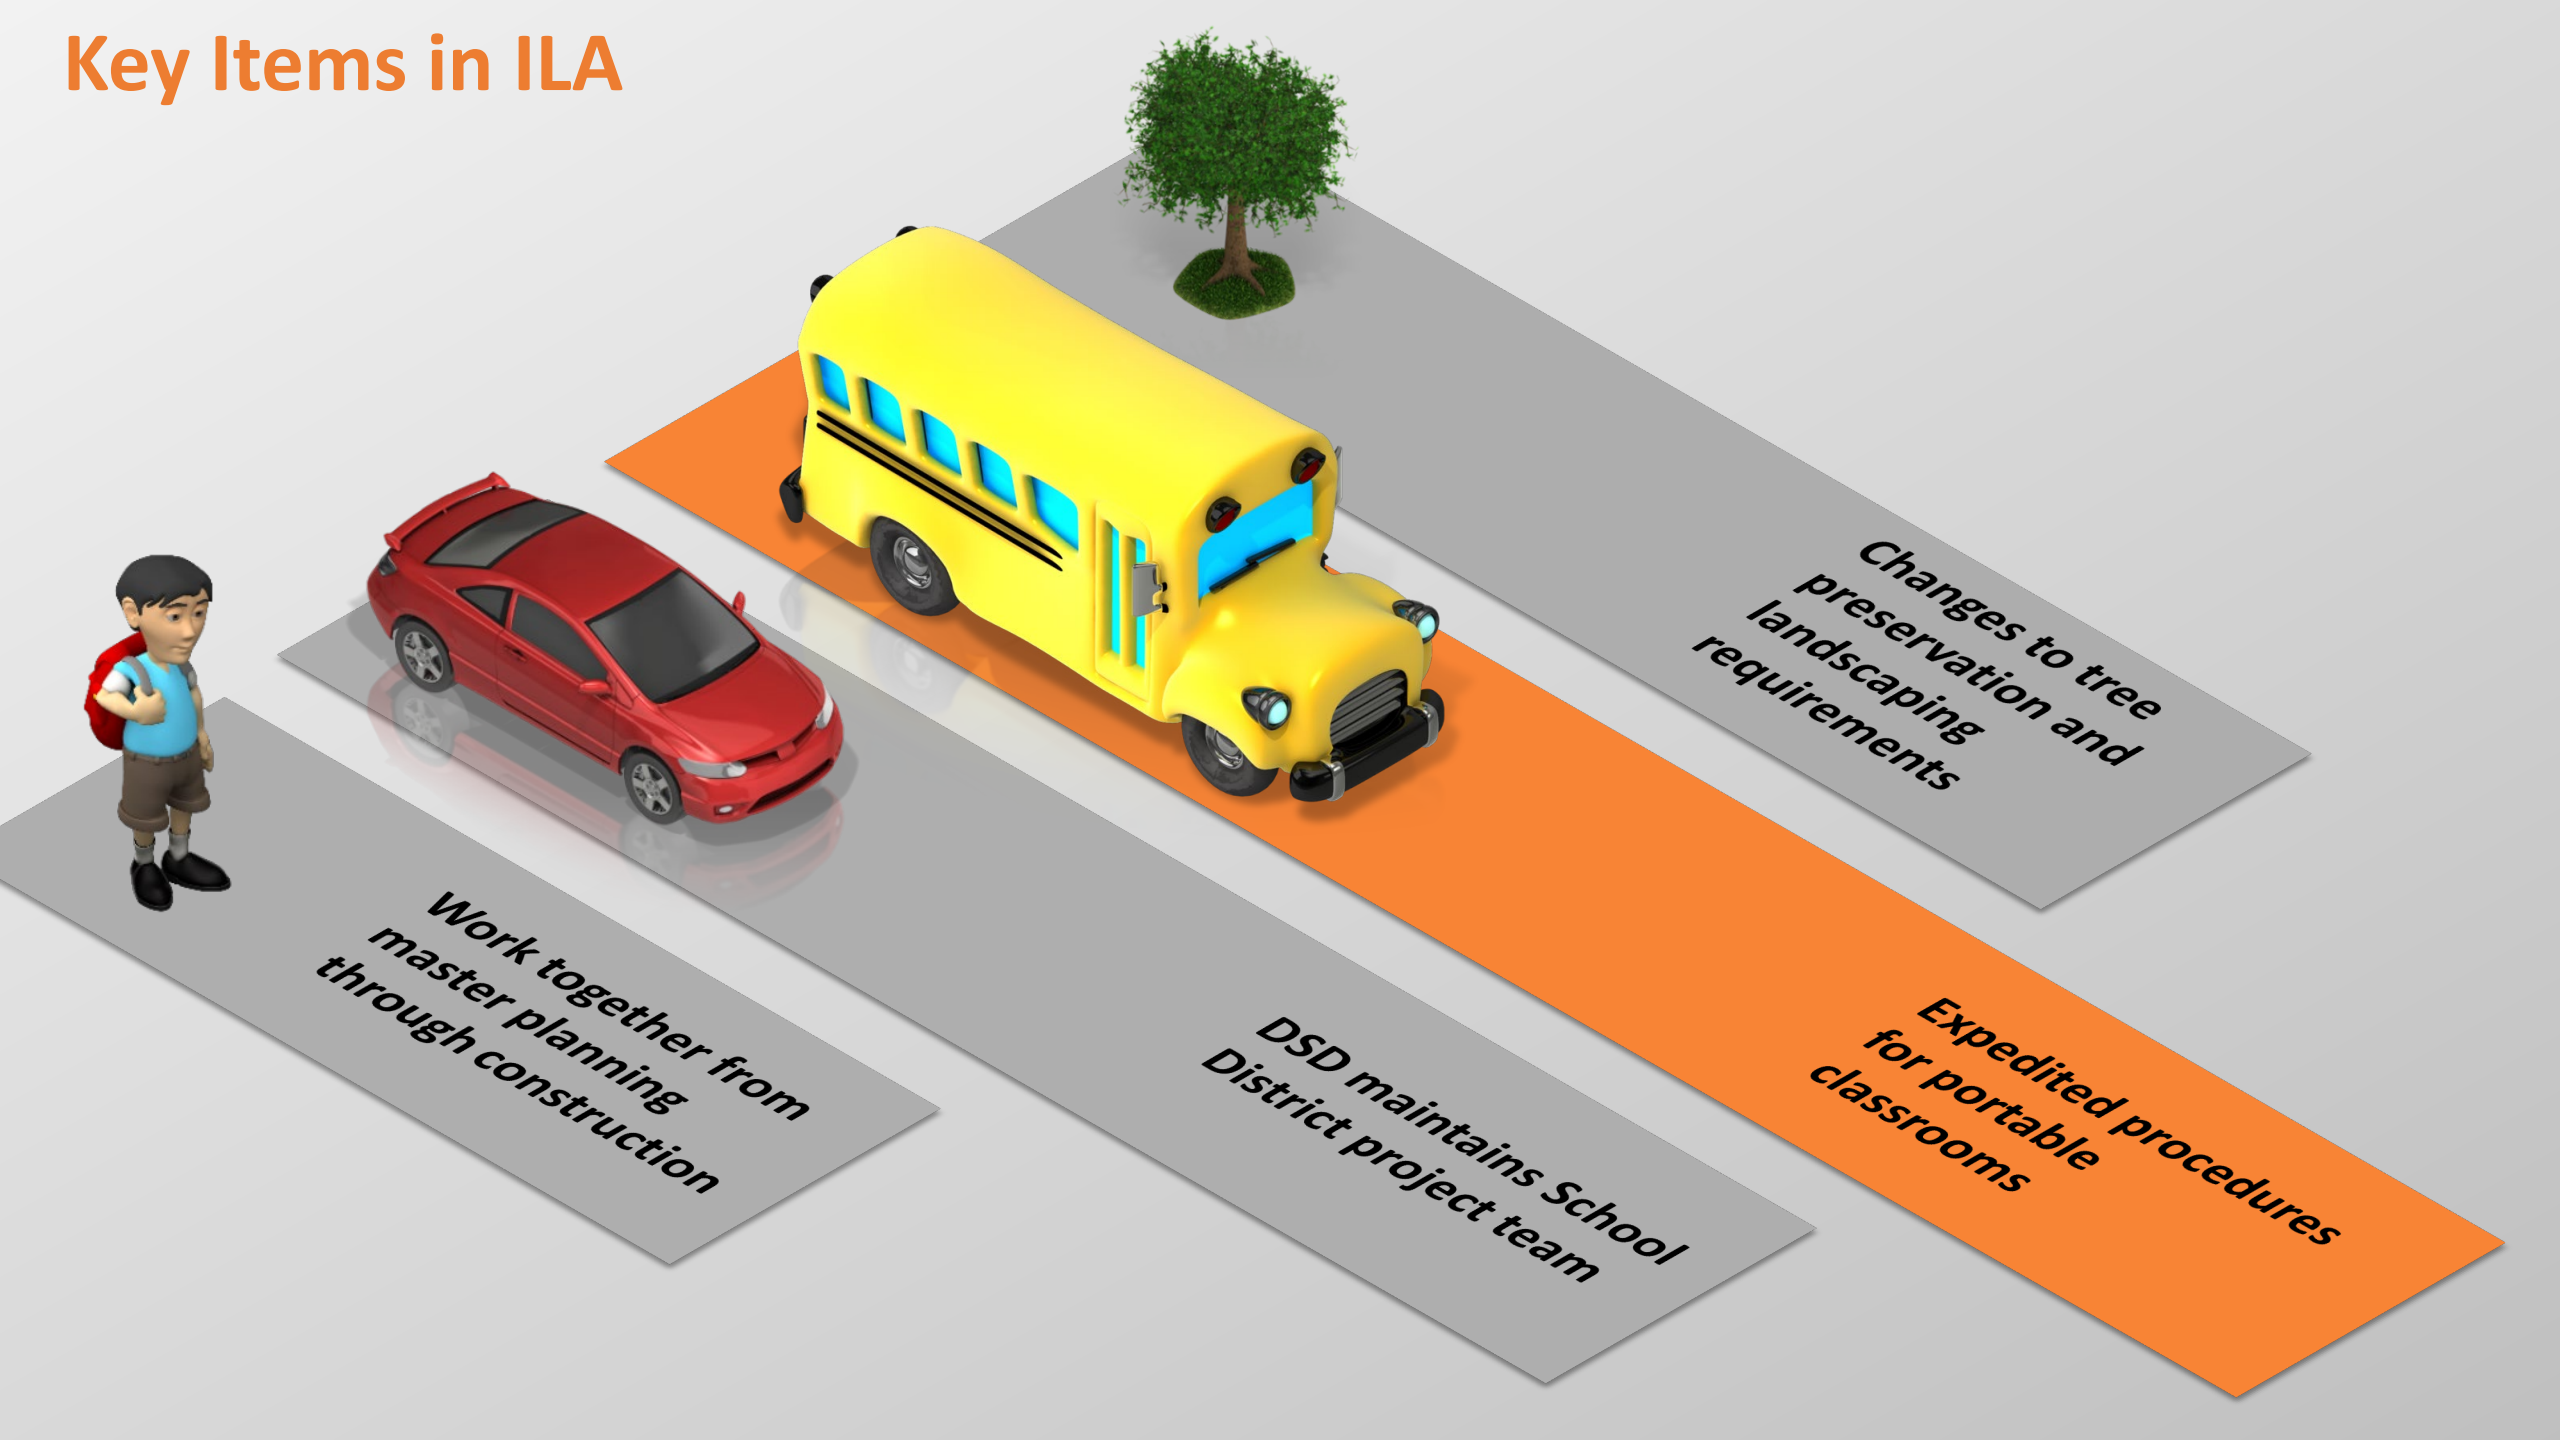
Key Items in ILA

Work together from master planning through construction

DSD maintains School District project team

Expedited procedures for portable classrooms

Changes to tree preservation and landscaping requirements